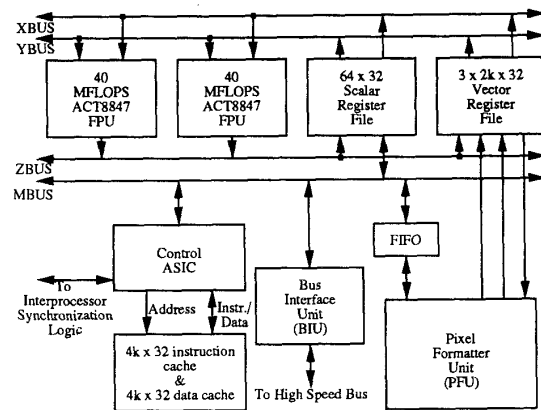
XBUS
YBUS

40 MFLOPS ACT8847 FPU

40 MFLOPS ACT8847 FPU

64 x 32 Scalar Register File

3 x 2k x 32 Vector Register File

ZBUS
MBUS

Control ASIC

To Interprocessor Synchronization Logic

Address

Instr./ Data

4k x 32 instruction cache & 4k x 32 data cache

Bus Interface Unit (BIU)

To High Speed Bus

FIFO

Pixel Formatter Unit (PFU)